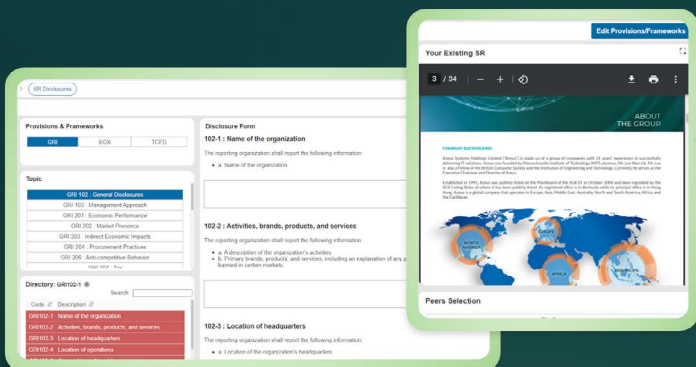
SR Disclosures

Provisions & Frameworks

GRI | SGX | TCFD

Topic

GRI 102 : General Disclosures
GRI 103 : Management Approach
GRI 201 : Economic Performance
GRI 202 : Market Presence
GRI 203 : Indirect Economic Impacts
GRI 204 : Procurement Practices
GRI 206 : Anti-competitive Behavior
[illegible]

Directory: GRI102-1

Search:

Code | Description
GRI102-1 Name of the organization
GRI102-2 Activities, brands, products, and services
GRI102-3 Location of headquarters
GRI102-4 Location of operations
GRI102-5 Ownership and legal form

Disclosure Form

102-1 : Name of the organization

The reporting organization shall report the following information:

a. Name of the organization

102-2 : Activities, brands, products, and services

The reporting organization shall report the following information:

a. A description of the organization's activities.
b. Primary brands, products, and services, including an explanation of any p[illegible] banned in certain markets.

102-3 : Location of headquarters

The reporting organization shall report the following information:

a. Location of the organization's headquarters

Edit Provisions/Frameworks

Your Existing SR

3 / 34

ABOUT THE GROUP

COMPANY BACKGROUND

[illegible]

NORTH AMERICA
EUROPE
AFRICA
SOUTH AMERICA

Peers Selection